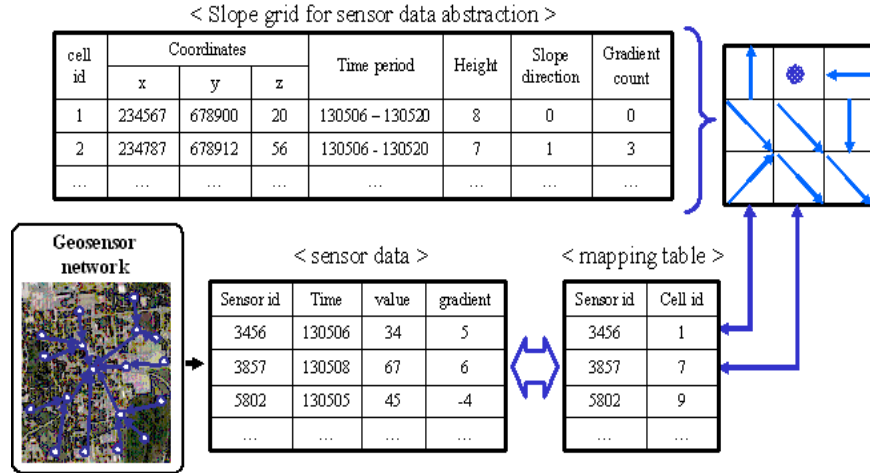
< Slope grid for sensor data abstraction >

| cell id | Coordinates x | y | z | Time period | Height | Slope direction | Gradient count |
|---|---|---|---|---|---|---|---|
| 1 | 234567 | 678900 | 20 | 130506 – 130520 | 8 | 0 | 0 |
| 2 | 234787 | 678912 | 56 | 130506 - 130520 | 7 | 1 | 3 |
| … | … | … | … | … | … | … | … |

Geosensor network

< sensor data >

| Sensor id | Time | value | gradient |
|---|---|---|---|
| 3456 | 130506 | 34 | 5 |
| 3857 | 130508 | 67 | 6 |
| 5802 | 130505 | 45 | -4 |
| … | … | … | … |

< mapping table >

| Sensor id | Cell id |
|---|---|
| 3456 | 1 |
| 3857 | 7 |
| 5802 | 9 |
| … | … |